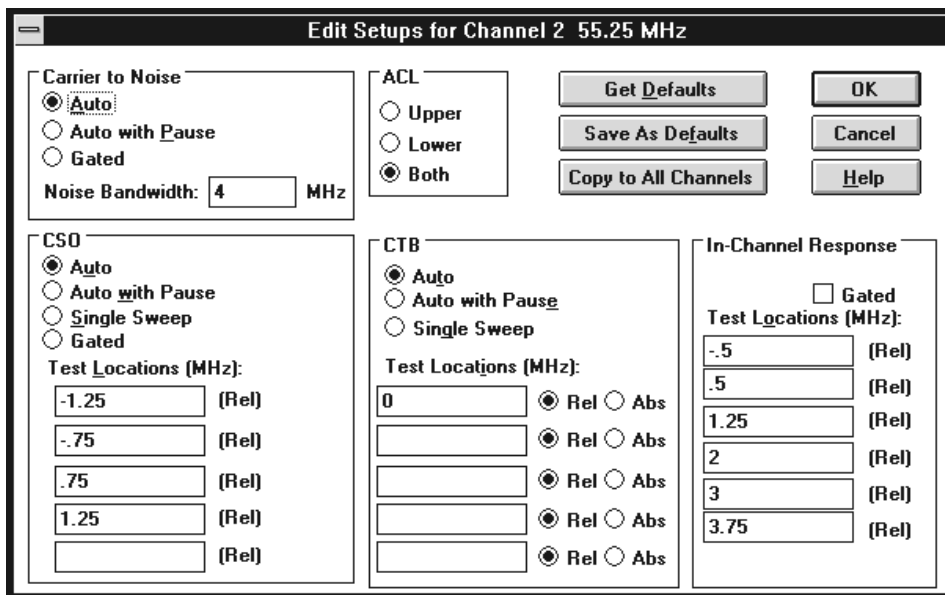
Edit Setups for Channel 2 55.25 MHz

Carrier to Noise
Auto
Auto with Pause
Gated
Noise Bandwidth: 4 MHz

ACL
Upper
Lower
Both

Get Defaults
Save As Defaults
Copy to All Channels

OK
Cancel
Help

CSO
Auto
Auto with Pause
Single Sweep
Gated
Test Locations (MHz):
-1.25 (Rel)
-.75 (Rel)
.75 (Rel)
1.25 (Rel)
(Rel)

CTB
Auto
Auto with Pause
Single Sweep
Test Locations (MHz):
0 Rel Abs
Rel Abs
Rel Abs
Rel Abs
Rel Abs

In-Channel Response
Gated
Test Locations (MHz):
-.5 (Rel)
.5 (Rel)
1.25 (Rel)
2 (Rel)
3 (Rel)
3.75 (Rel)